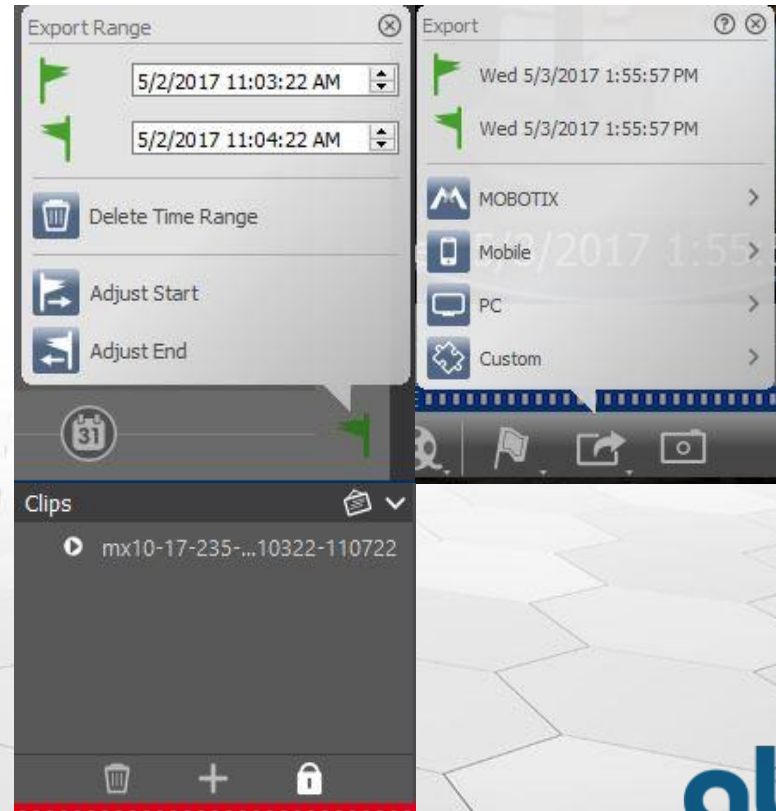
Export Range

5/2/2017 11:03:22 AM

5/2/2017 11:04:22 AM

Delete Time Range

Adjust Start

Adjust End

31

Clips

mx10-17-235-...10322-110722

Export

Wed 5/3/2017 1:55:57 PM

Wed 5/3/2017 1:55:57 PM

MOBOTIX

Mobile

PC

Custom